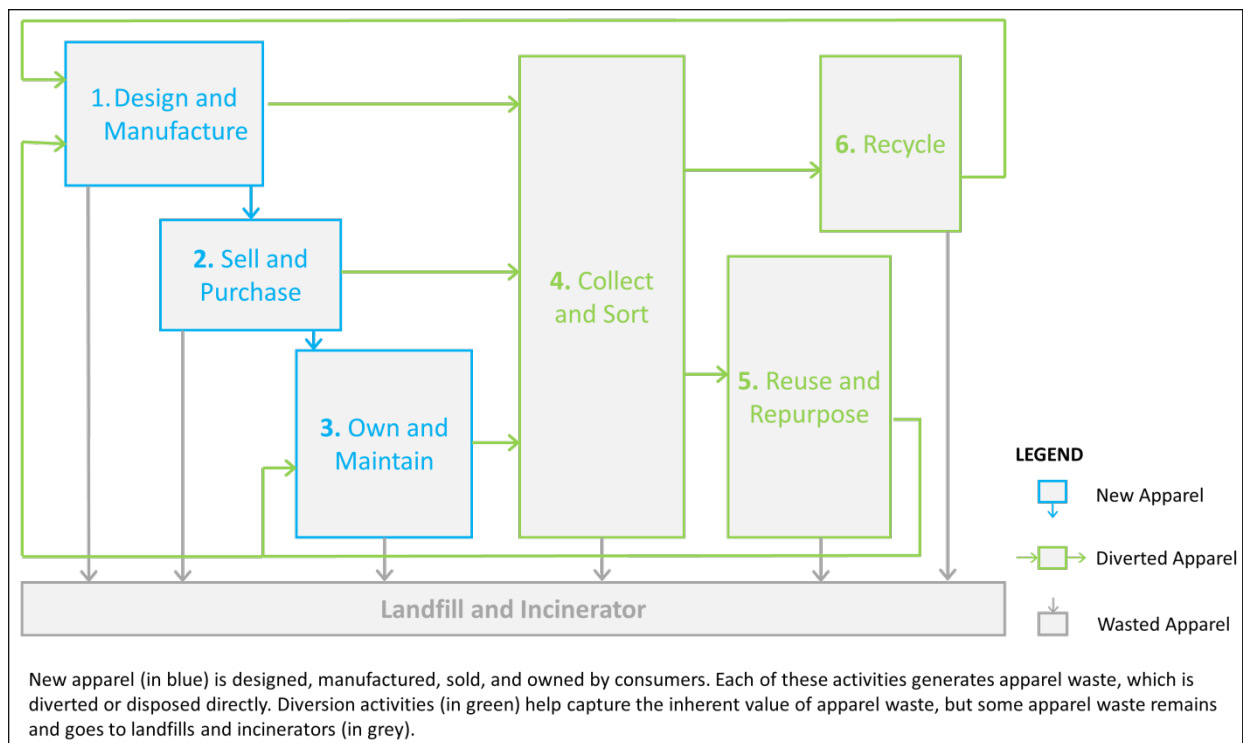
1. Design and Manufacture

2. Sell and Purchase

3. Own and Maintain

4. Collect and Sort

5. Reuse and Repurpose

6. Recycle

Landfill and Incinerator

LEGEND

New Apparel

Diverted Apparel

Wasted Apparel

New apparel (in blue) is designed, manufactured, sold, and owned by consumers. Each of these activities generates apparel waste, which is diverted or disposed directly. Diversion activities (in green) help capture the inherent value of apparel waste, but some apparel waste remains and goes to landfills and incinerators (in grey).